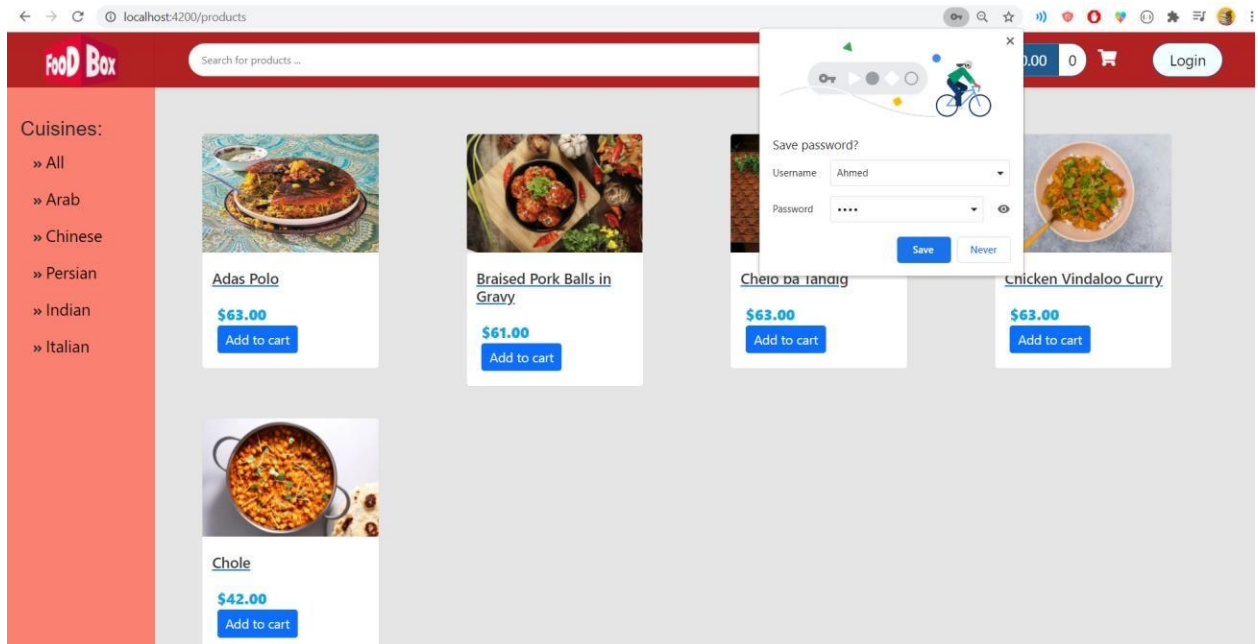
localhost:4200/products

FooD Box

Search for products ...

0.00 0

Login

Save password?

Username Ahmed

Password ••••

Save Never

Cuisines:

» All

» Arab

» Chinese

» Persian

» Indian

» Italian

Adas Polo

$63.00

Add to cart

Braised Pork Balls in Gravy

$61.00

Add to cart

Chelo ba Tahdig

$63.00

Add to cart

Chicken Vindaloo Curry

$63.00

Add to cart

Chole

$42.00

Add to cart